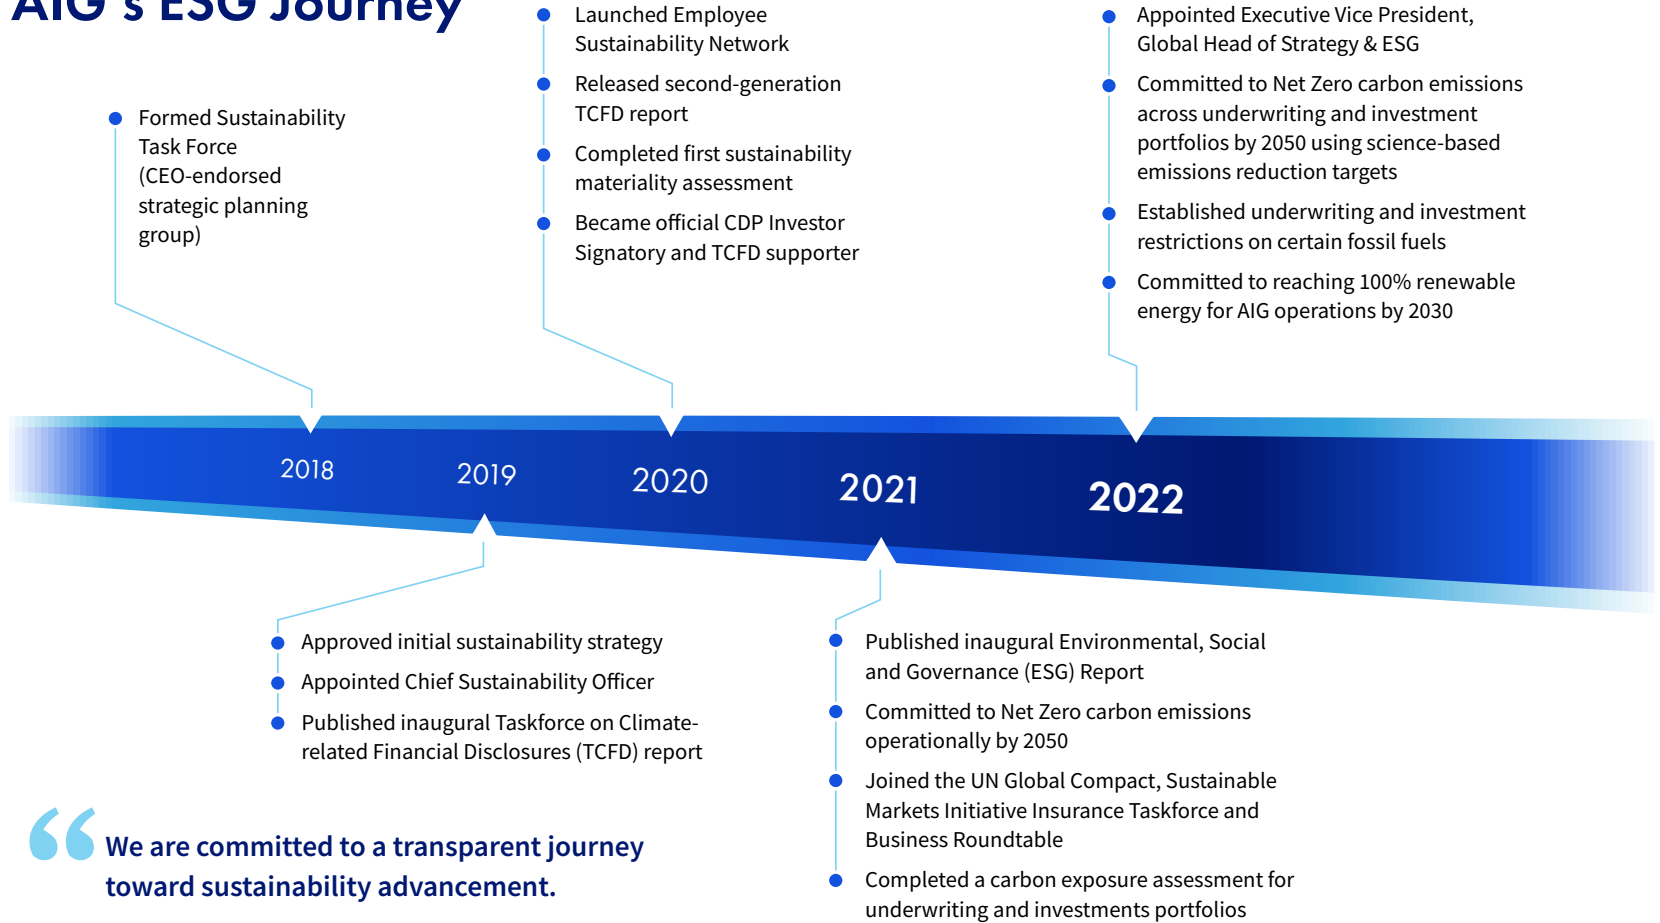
AIG's ESG Journey

Formed Sustainability Task Force (CEO-endorsed strategic planning group)

Launched Employee Sustainability Network

Released second-generation TCFD report

Completed first sustainability materiality assessment

Became official CDP Investor Signatory and TCFD supporter

Appointed Executive Vice President, Global Head of Strategy & ESG

Committed to Net Zero carbon emissions across underwriting and investment portfolios by 2050 using science-based emissions reduction targets

Established underwriting and investment restrictions on certain fossil fuels

Committed to reaching 100% renewable energy for AIG operations by 2030

2018

2019

2020

2021

2022

Approved initial sustainability strategy

Appointed Chief Sustainability Officer

Published inaugural Taskforce on Climate-related Financial Disclosures (TCFD) report

Published inaugural Environmental, Social and Governance (ESG) Report

Committed to Net Zero carbon emissions operationally by 2050

Joined the UN Global Compact, Sustainable Markets Initiative Insurance Taskforce and Business Roundtable

Completed a carbon exposure assessment for underwriting and investments portfolios

We are committed to a transparent journey toward sustainability advancement.